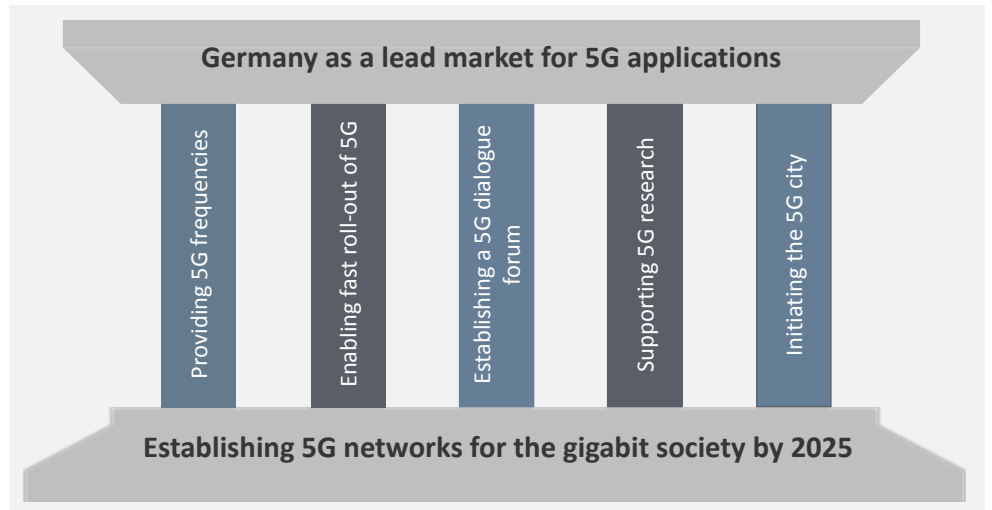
Germany as a lead market for 5G applications

Providing 5G frequencies

Enabling fast roll-out of 5G

Establishing a 5G dialogue forum

Supporting 5G research

Initiating the 5G city

Establishing 5G networks for the gigabit society by 2025